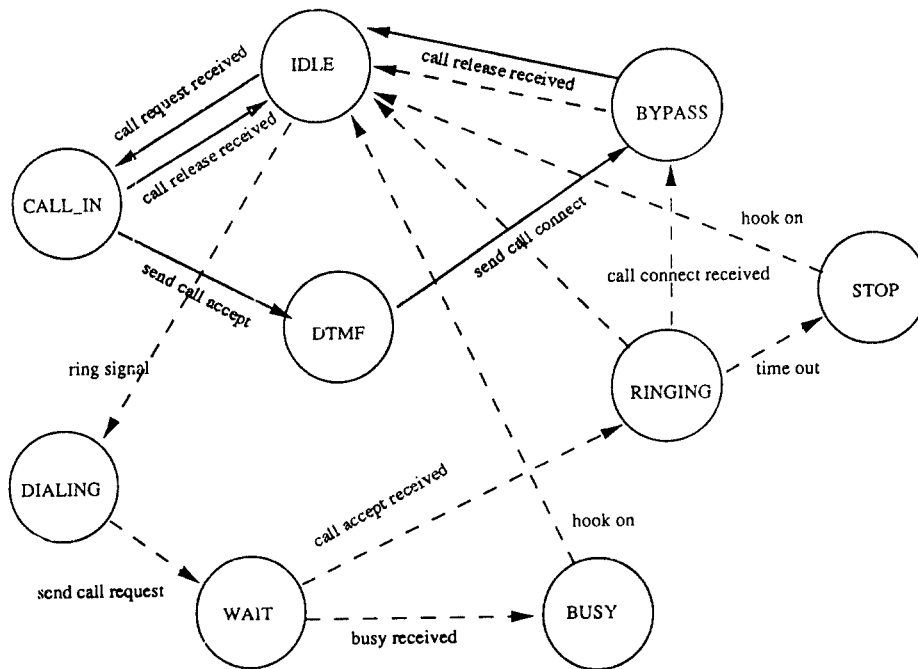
IDLE

call release received

BYPASS

call request received

call release received

CALL_IN

hook on

send call connect

call connect received

STOP

send call accept

DTMF

ring signal

time out

RINGING

DIALING

call accept received

hook on

send call request

WAIT

BUSY

busy received